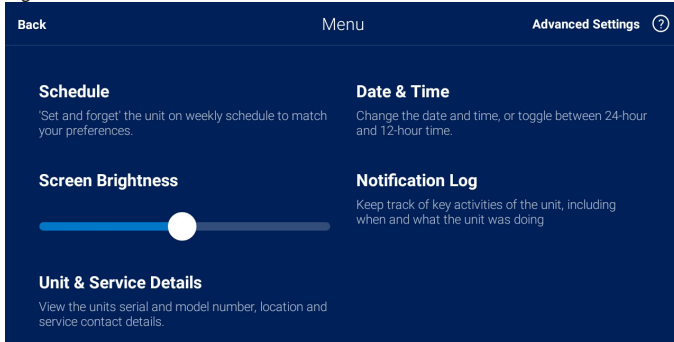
Back

Menu

Advanced Settings ?

Schedule

'Set and forget' the unit on weekly schedule to match your preferences.

Screen Brightness

Unit & Service Details

View the units serial and model number, location and service contact details.

Date & Time

Change the date and time, or toggle between 24-hour and 12-hour time.

Notification Log

Keep track of key activities of the unit, including when and what the unit was doing